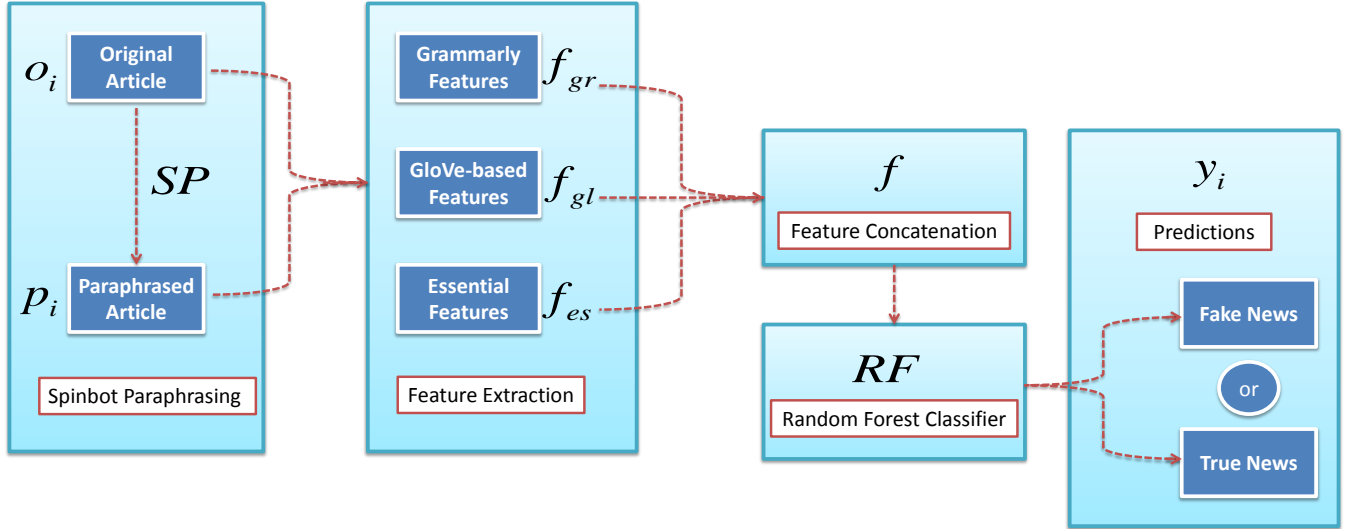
$o_i$ Original Article

$SP$

$p_i$ Paraphrased Article

Spinbot Paraphrasing

Grammarly Features $f_{gr}$

GloVe-based Features $f_{gl}$

Essential Features $f_{es}$

Feature Extraction

$f$

Feature Concatenation

$RF$

Random Forest Classifier

$y_i$

Predictions

Fake News

or

True News